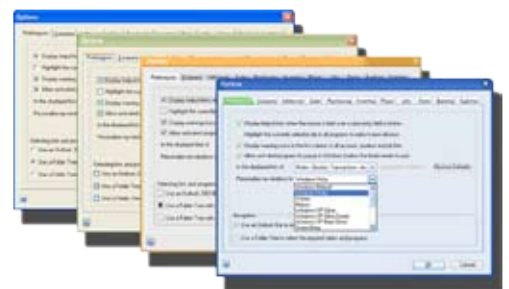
Options

Options

Options

Options

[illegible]

Display helpful hints when the mouse is held over a shortcut or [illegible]

Highlight the currently selected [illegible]

Display warning icons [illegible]

Allow selected pages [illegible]

In the displayed list, fill

Personalize my window in

OK

Cancel